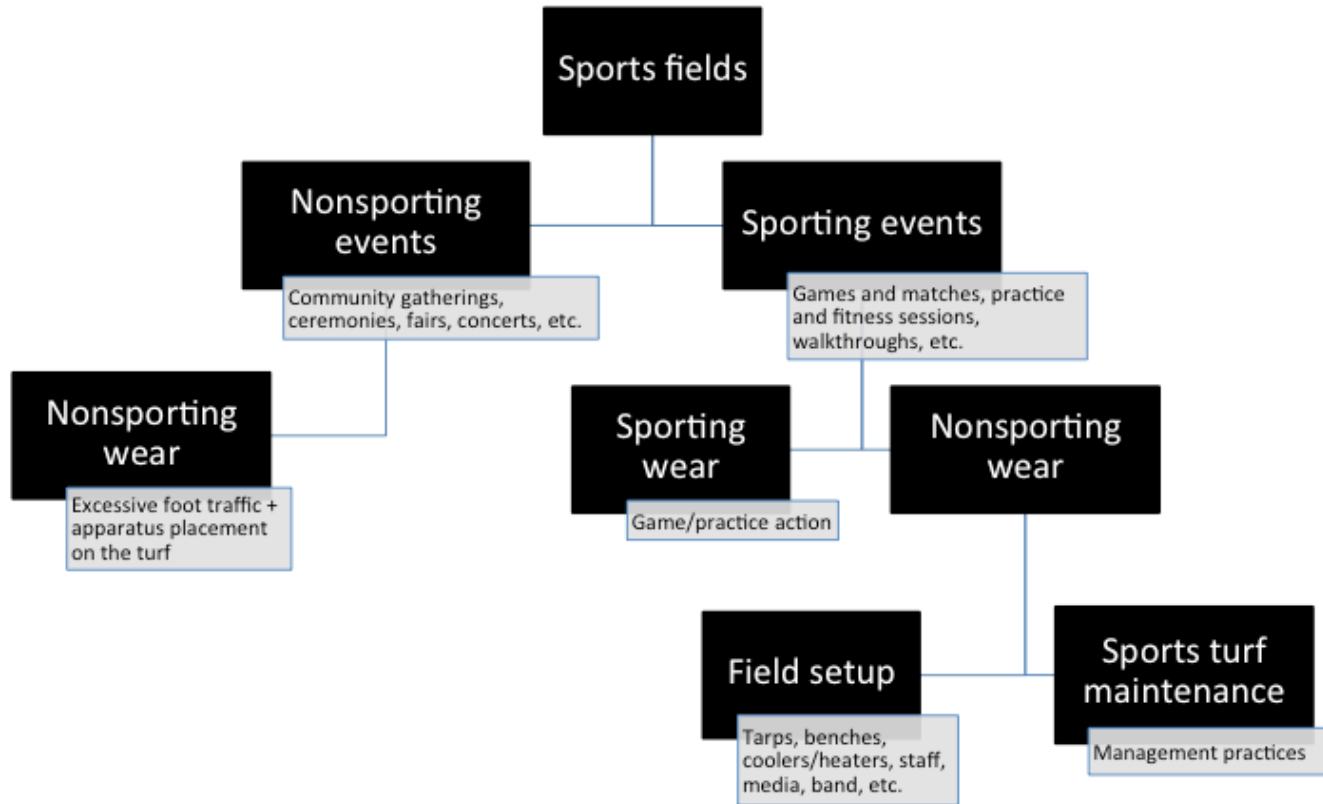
Sports fields

Nonsporting events

Community gatherings, ceremonies, fairs, concerts, etc.

Sporting events

Games and matches, practice and fitness sessions, walkthroughs, etc.

Nonsporting wear

Excessive foot traffic + apparatus placement on the turf

Sporting wear

Game/practice action

Nonsporting wear

Field setup

Tarps, benches, coolers/heaters, staff, media, band, etc.

Sports turf maintenance

Management practices